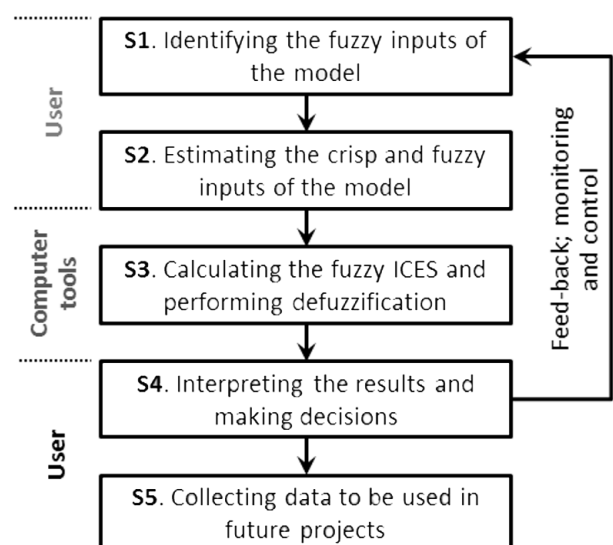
User

S1. Identifying the fuzzy inputs of the model

S2. Estimating the crisp and fuzzy inputs of the model

Computer tools

S3. Calculating the fuzzy ICES and performing defuzzification

S4. Interpreting the results and making decisions

User

S5. Collecting data to be used in future projects

Feed-back; monitoring and control